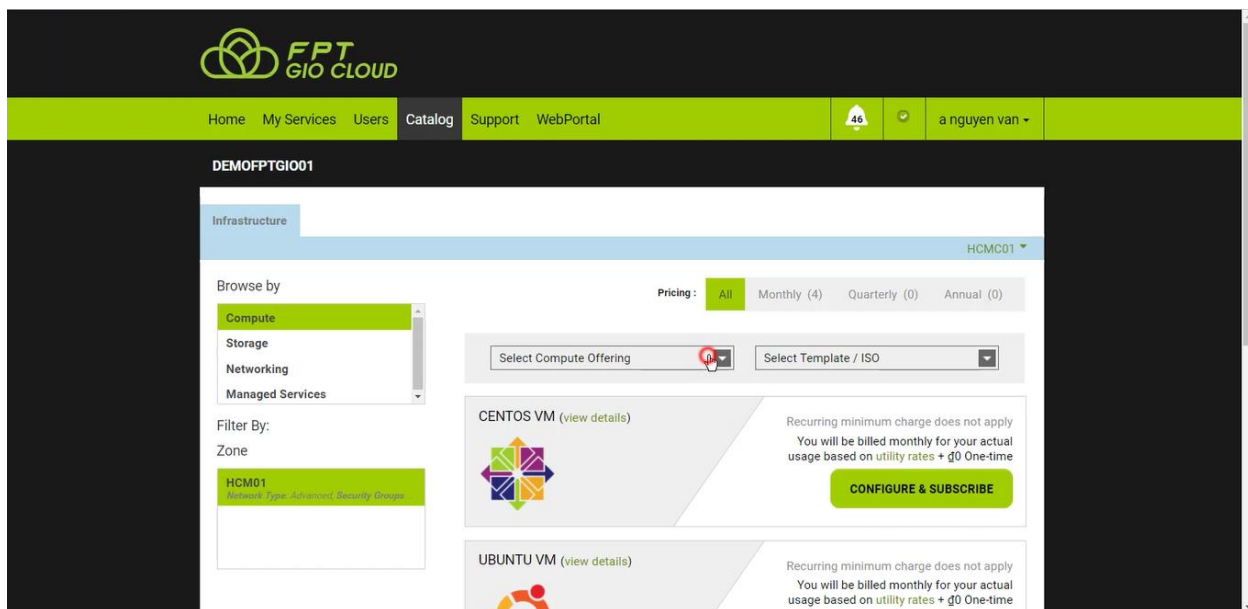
FPT GIO CLOUD

Home My Services Users Catalog Support WebPortal 46 a nguyen van

DEMOFPTGIO01

Infrastructure

HCMC01

Browse by

Compute
Storage
Networking
Managed Services

Filter By:

Zone

HCM01
Network Type: Advanced, Security Groups...

Pricing : All Monthly (4) Quarterly (0) Annual (0)

Select Compute Offering

Select Template / ISO

CENTOS VM (view details)

Recurring minimum charge does not apply
You will be billed monthly for your actual usage based on utility rates + ₫0 One-time

CONFIGURE & SUBSCRIBE

UBUNTU VM (view details)

Recurring minimum charge does not apply
You will be billed monthly for your actual usage based on utility rates + ₫0 One-time